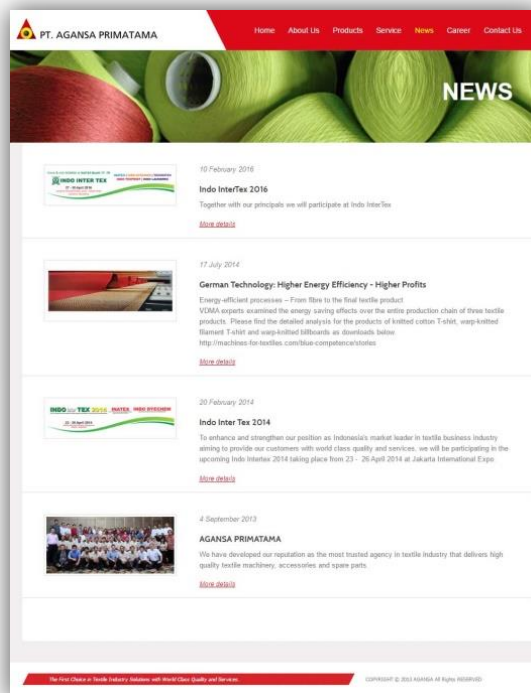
PT. AGANSA PRIMATAMA

Home About Us Products Service News Career Contact Us

NEWS

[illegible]
INDO INTER TEX
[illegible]

10 February 2016

Indo InterTex 2016

Together with our principals we will participate at Indo InterTex

More details

17 July 2014

German Technology: Higher Energy Efficiency - Higher Profits

Energy-efficient processes – From fibre to the final textile product
VDMA experts examined the energy saving effects over the entire production chain of three textile products. Please find the detailed analysis for the products of knitted cotton T-shirt, warp-knitted filament T-shirt and warp-knitted billboards as downloads below
http://machines-for-textiles.com/blue-competence/stories

More details

INDO INTER TEX 2014 INATEX INDO DYECHEM
23 - 26 April 2014

20 February 2014

Indo Inter Tex 2014

To enhance and strengthen our position as Indonesia's market leader in textile business industry aiming to provide our customers with world class quality and services, we will be participating in the upcoming Indo Intertex 2014 taking place from 23 - 26 April 2014 at Jakarta International Expo.

More details

4 September 2013

AGANSA PRIMATAMA

We have developed our reputation as the most trusted agency in textile industry that delivers high quality textile machinery, accessories and spare parts.

More details

The First Choice in Textile Industry Solution with World Class Quality and Services.

COPYRIGHT © 2013 AGANSA All Rights RESERVED